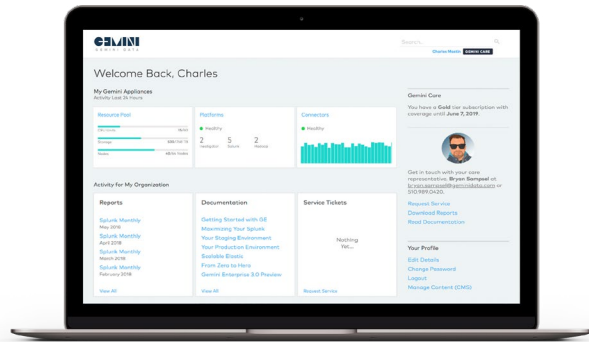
GEMINI
GEMINI DATA

Search...

Charles Macklin GEMINI CARE

Welcome Back, Charles

My Gemini Appliances
Activity Last 24 Hours

Resource Pool

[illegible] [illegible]
Storage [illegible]
Nodes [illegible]

Platforms

● Healthy

2 Navigation
5 Secure
2 Internal

Connectors

● Healthy

Activity for My Organization

Reports

Splunk Monthly
May 2018
Splunk Monthly
April 2018
Splunk Monthly
March 2018
Splunk Monthly
February 2018

View All

Documentation

Getting Started with GE
Maximizing Your Splunk
Your Staging Environment
Your Production Environment
Scalable Elastic
From Zero to Hero
Gemini Enterprise 3.0 Preview

View All

Service Tickets

Nothing Yet...

Request Service

Gemini Care

You have a Gold tier subscription with coverage until June 7, 2019.

Get in touch with your care representative, Bryan Sampool at bryan.sampool@geminidata.com or 510.999.0420.

Request Service
Download Reports
Read Documentation

Your Profile

Edit Details
Change Password
Logout
Manage Content (CMS)